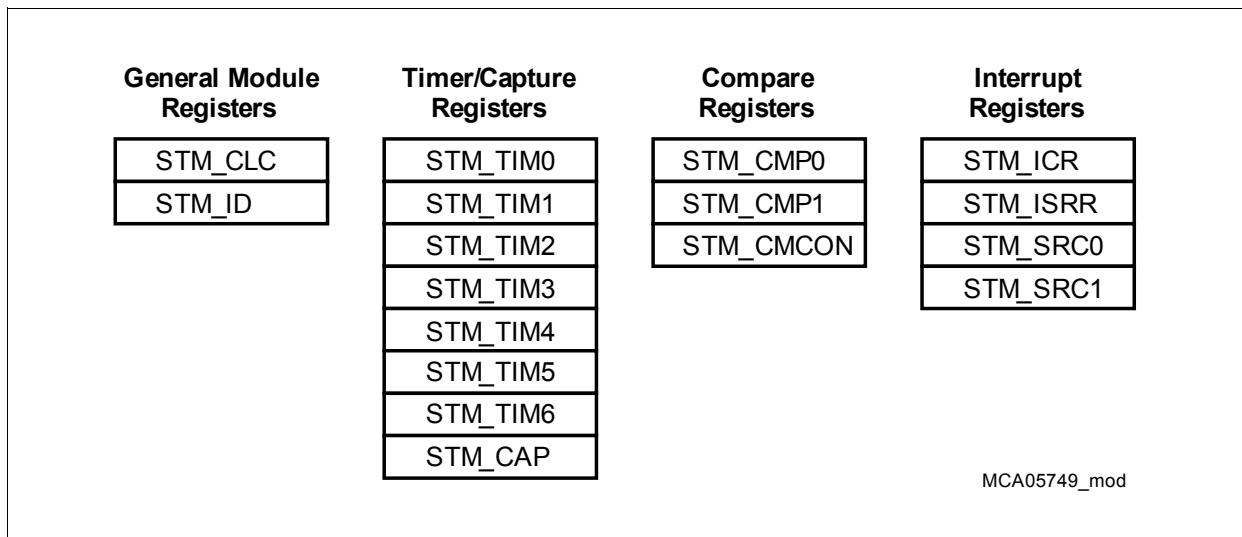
General Module Registers

STM_CLC
STM_ID

Timer/Capture Registers

STM_TIM0
STM_TIM1
STM_TIM2
STM_TIM3
STM_TIM4
STM_TIM5
STM_TIM6
STM_CAP

Compare Registers

STM_CMP0
STM_CMP1
STM_CMCON

Interrupt Registers

STM_ICR
STM_ISRR
STM_SRC0
STM_SRC1

MCA05749_mod